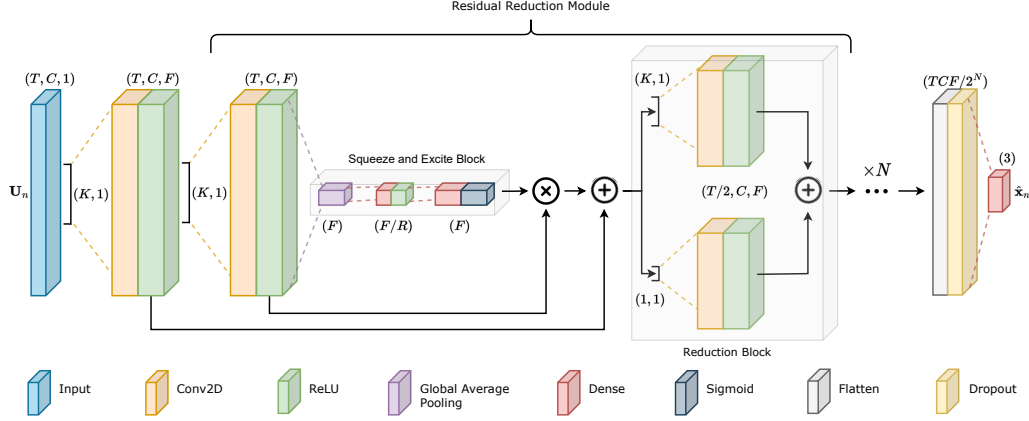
Residual Reduction Module

$(T, C, 1)$

$\mathbf{U}_n$

$(K, 1)$

$(T, C, F)$

$(K, 1)$

$(T, C, F)$

Squeeze and Excite Block

$(F)$

$(F/R)$

$(F)$

$(K, 1)$

$(1, 1)$

$(T/2, C, F)$

Reduction Block

$\times N$

$(TCF/2^N)$

(3)

$\hat{\mathbf{x}}_n$

Input

Conv2D

ReLU

Global Average Pooling

Dense

Sigmoid

Flatten

Dropout